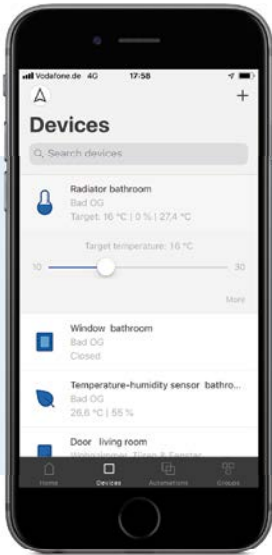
Vodafone.de 4G 17:58

+

Devices

Search devices

Radiator bathroom
Bad OG
Target: 16 °C | 0 % | 27,4 °C

Target temperature: 16 °C
10
30
More

Window bathroom
Bad OG
Closed

Temperature-humidity sensor bathro...
Bad OG
26,6 °C | 55 %

Door living room
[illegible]

Home
Devices
Automations
Groups